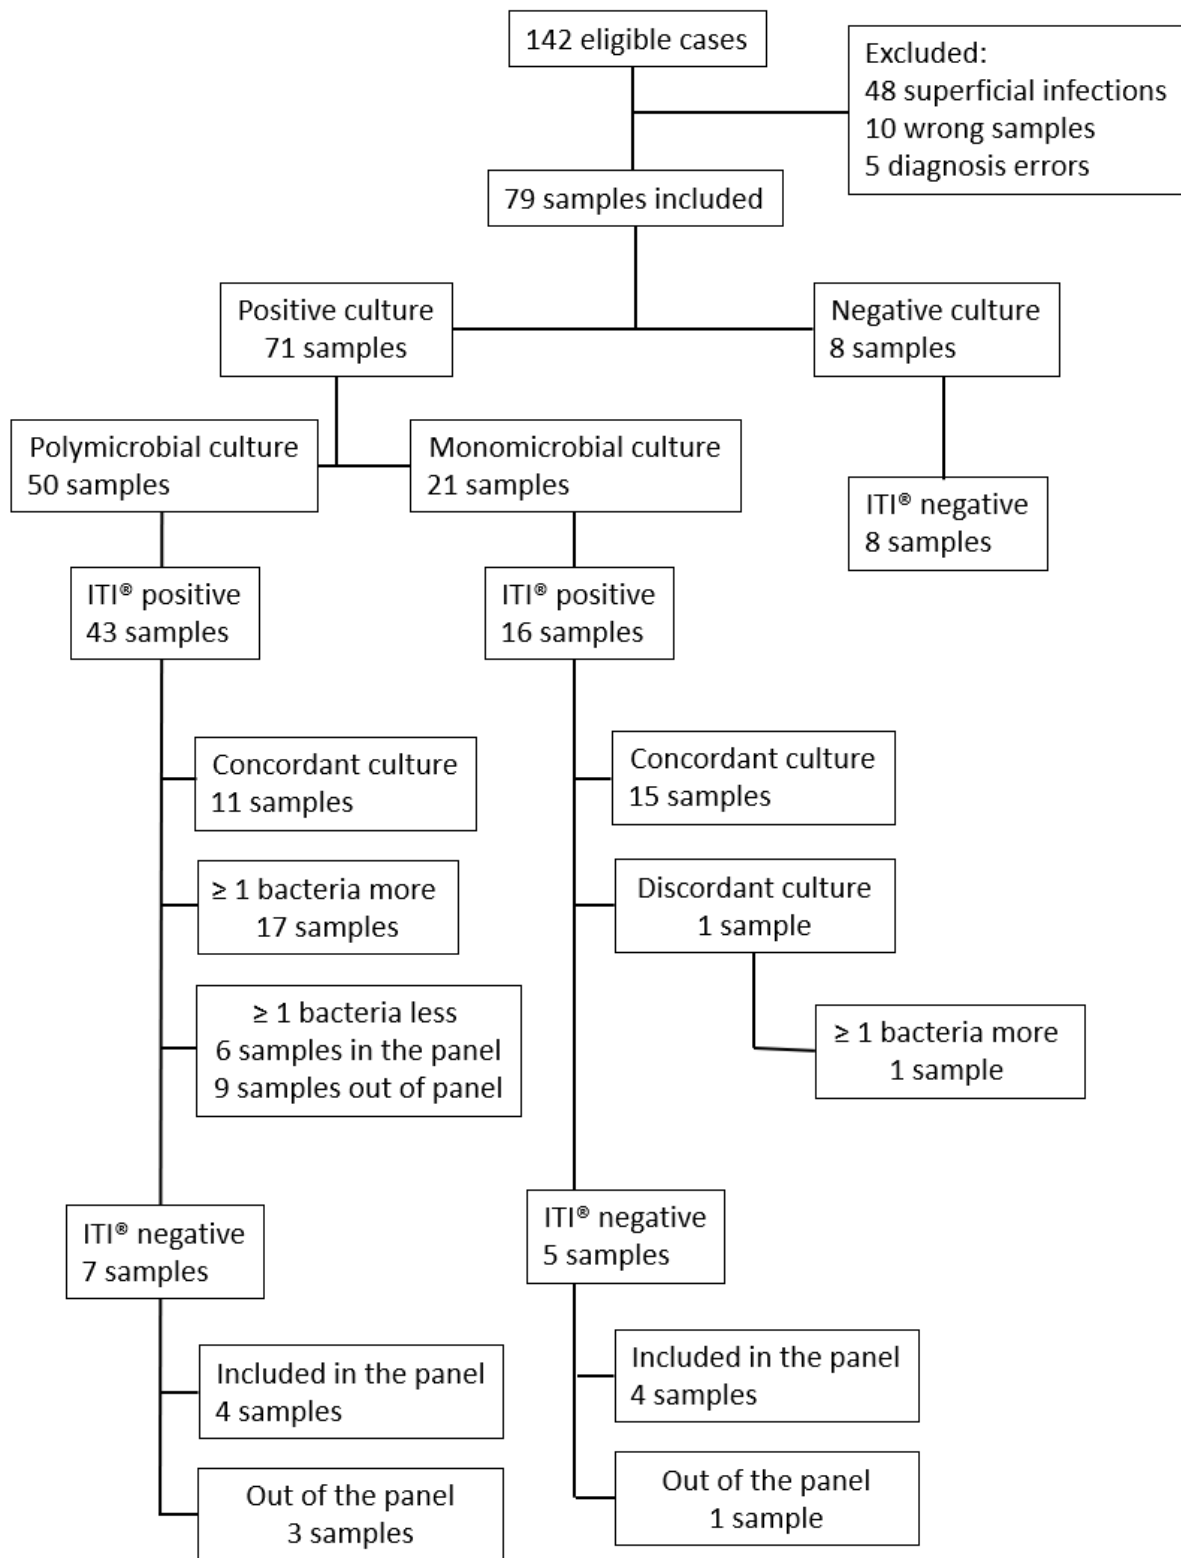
142 eligible cases

Excluded:
48 superficial infections
10 wrong samples
5 diagnosis errors

79 samples included

Positive culture
71 samples

Negative culture
8 samples

Polymicrobial culture
50 samples

Monomicrobial culture
21 samples

ITI® negative
8 samples

ITI® positive
43 samples

ITI® positive
16 samples

Concordant culture
11 samples

≥ 1 bacteria more
17 samples

≥ 1 bacteria less
6 samples in the panel
9 samples out of panel

Concordant culture
15 samples

Discordant culture
1 sample

≥ 1 bacteria more
1 sample

ITI® negative
7 samples

Included in the panel
4 samples

Out of the panel
3 samples

ITI® negative
5 samples

Included in the panel
4 samples

Out of the panel
1 sample